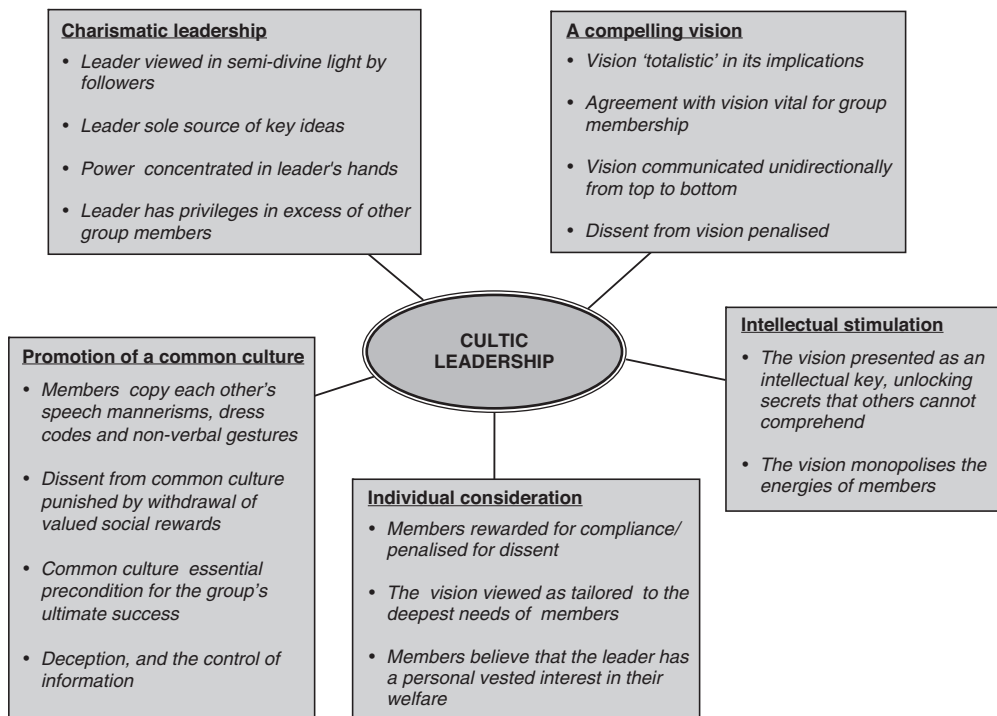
**Charismatic leadership**

- Leader viewed in semi-divine light by followers
- Leader sole source of key ideas
- Power concentrated in leader's hands
- Leader has privileges in excess of other group members

**A compelling vision**

- Vision 'totalistic' in its implications
- Agreement with vision vital for group membership
- Vision communicated unidirectionally from top to bottom
- Dissent from vision penalised

CULTIC LEADERSHIP

**Intellectual stimulation**

- The vision presented as an intellectual key, unlocking secrets that others cannot comprehend
- The vision monopolises the energies of members

**Promotion of a common culture**

- Members copy each other's speech mannerisms, dress codes and non-verbal gestures
- Dissent from common culture punished by withdrawal of valued social rewards
- Common culture essential precondition for the group's ultimate success
- Deception, and the control of information

**Individual consideration**

- Members rewarded for compliance/ penalised for dissent
- The vision viewed as tailored to the deepest needs of members
- Members believe that the leader has a personal vested interest in their welfare